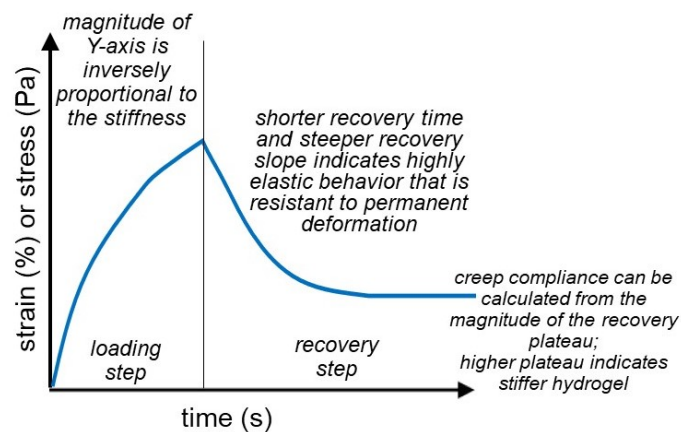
magnitude of Y-axis is inversely proportional to the stiffness

shorter recovery time and steeper recovery slope indicates highly elastic behavior that is resistant to permanent deformation

strain (%) or stress (Pa)

creep compliance can be calculated from the magnitude of the recovery plateau; higher plateau indicates stiffer hydrogel

loading step

recovery step

time (s)